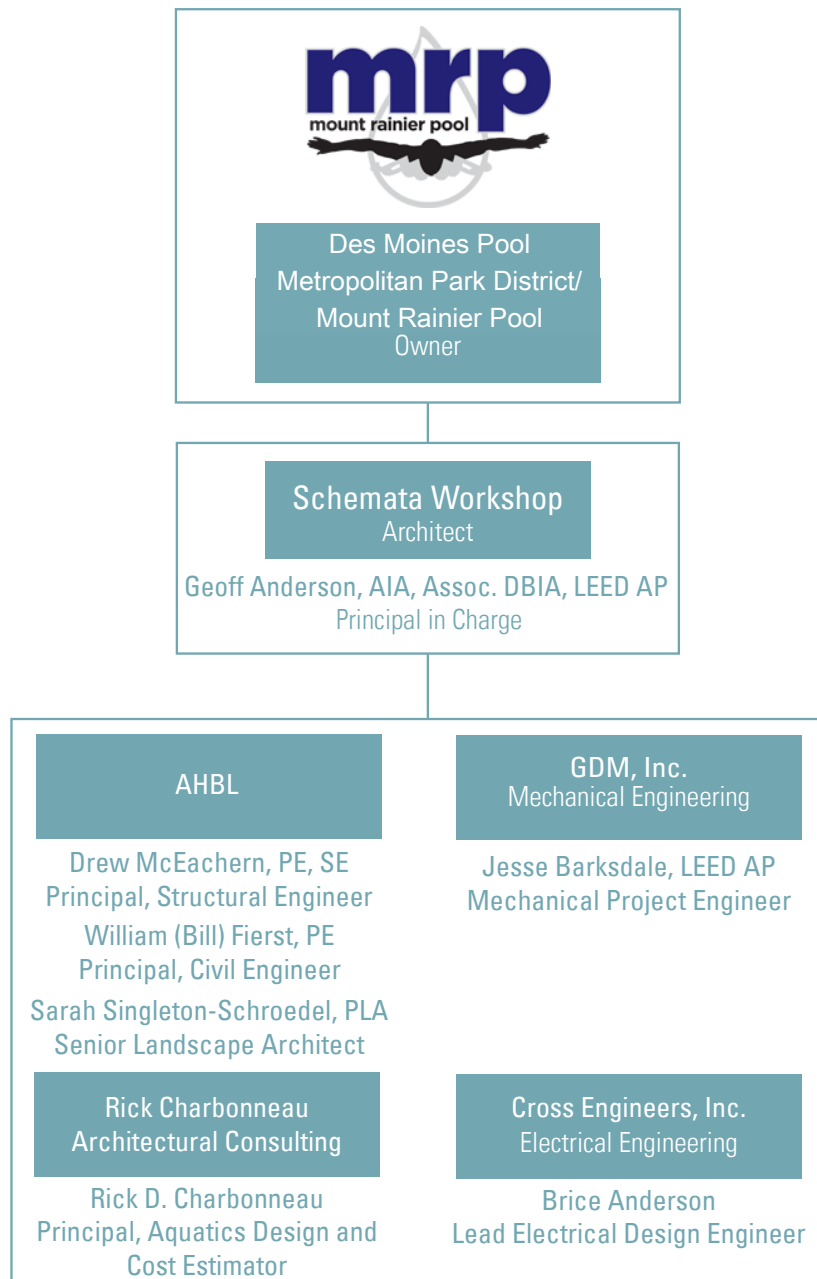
mrp
mount rainier pool

Des Moines Pool Metropolitan Park District/ Mount Rainier Pool
Owner

Schemata Workshop
Architect

Geoff Anderson, AIA, Assoc. DBIA, LEED AP
Principal in Charge

AHBL

Drew McEachern, PE, SE
Principal, Structural Engineer
William (Bill) Fierst, PE
Principal, Civil Engineer
Sarah Singleton-Schroedel, PLA
Senior Landscape Architect

GDM, Inc.
Mechanical Engineering

Jesse Barksdale, LEED AP
Mechanical Project Engineer

Rick Charbonneau Architectural Consulting

Rick D. Charbonneau
Principal, Aquatics Design and Cost Estimator

Cross Engineers, Inc.
Electrical Engineering

Brice Anderson
Lead Electrical Design Engineer